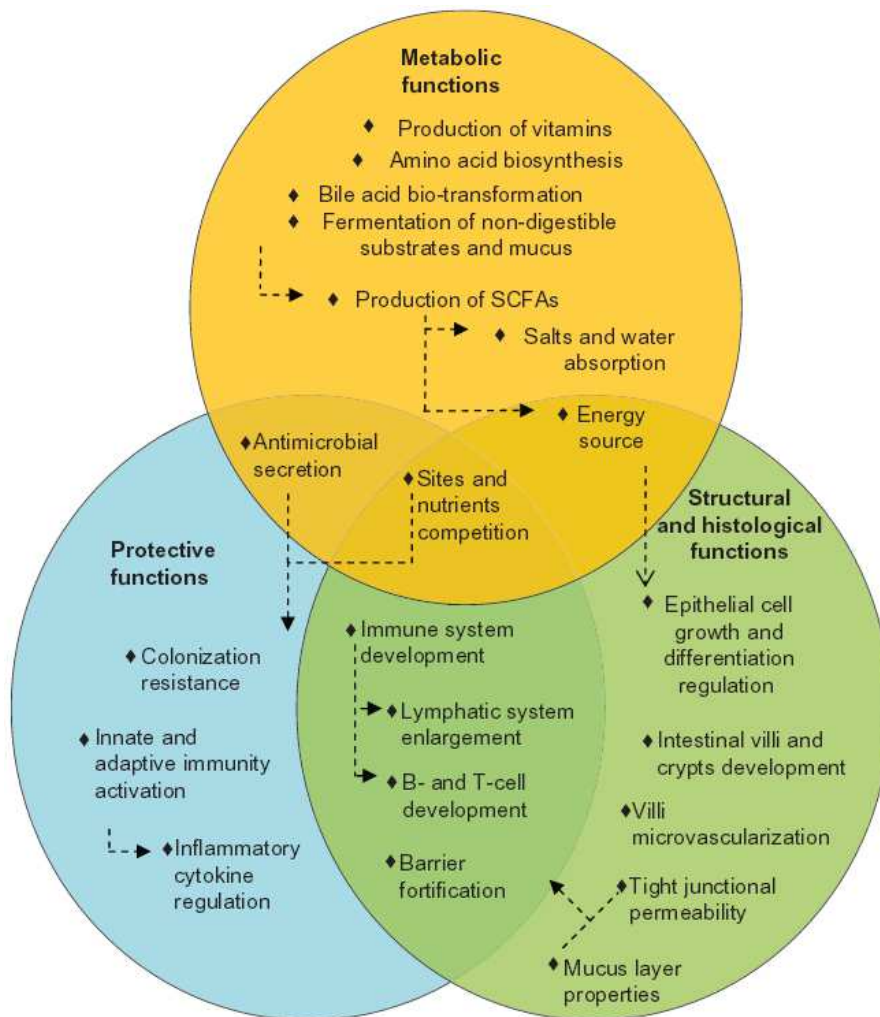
Metabolic functions

♦ Production of vitamins
♦ Amino acid biosynthesis
♦ Bile acid bio-transformation
♦ Fermentation of non-digestible substrates and mucus
♦ Production of SCFAs
♦ Salts and water absorption
♦ Energy source

♦ Antimicrobial secretion
♦ Sites and nutrients competition

Protective functions

♦ Colonization resistance
♦ Innate and adaptive immunity activation
♦ Inflammatory cytokine regulation

♦ Immune system development
♦ Lymphatic system enlargement
♦ B- and T-cell development
♦ Barrier fortification

Structural and histological functions

♦ Epithelial cell growth and differentiation regulation
♦ Intestinal villi and crypts development
♦ Villi microvascularization
♦ Tight junctional permeability
♦ Mucus layer properties